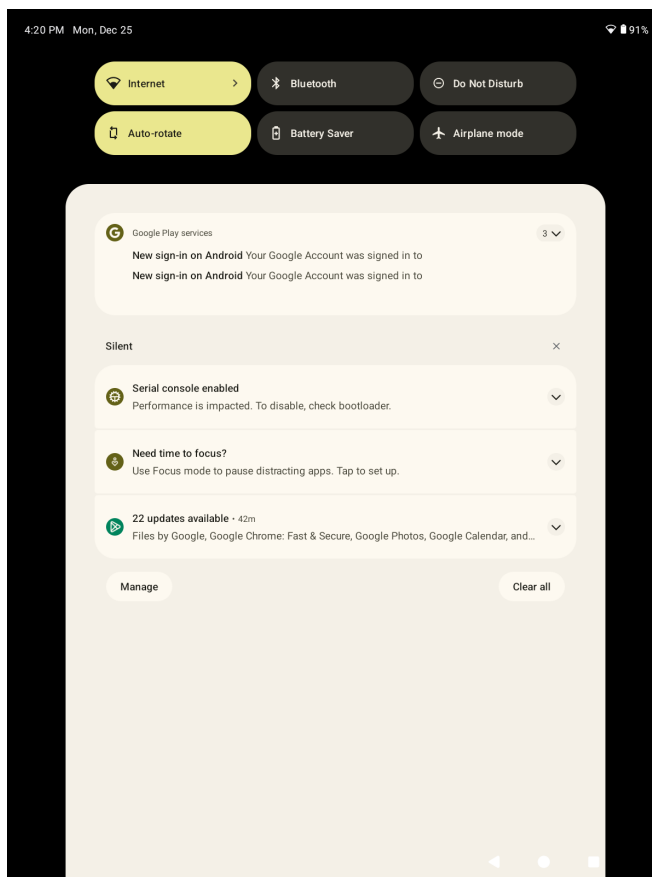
4:20 PM Mon, Dec 25

91%

Internet

Bluetooth

Do Not Disturb

Auto-rotate

Battery Saver

Airplane mode

Google Play services

3

New sign-in on Android Your Google Account was signed in to

New sign-in on Android Your Google Account was signed in to

Silent

Serial console enabled

Performance is impacted. To disable, check bootloader.

Need time to focus?

Use Focus mode to pause distracting apps. Tap to set up.

22 updates available • 42m

Files by Google, Google Chrome: Fast & Secure, Google Photos, Google Calendar, and...

Manage

Clear all